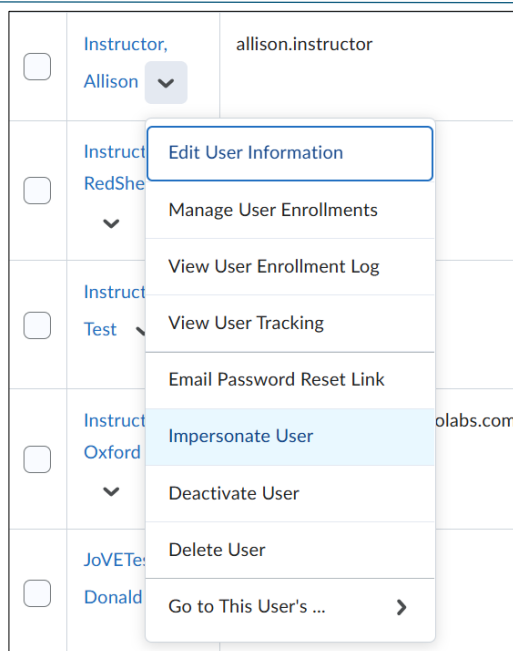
Instructor, Allison

allison.instructor

Instruct
RedShe

Instruct
Test

Instruct
Oxford

olabs.com

JoVETes
Donald

Edit User Information
Manage User Enrollments
View User Enrollment Log
View User Tracking
Email Password Reset Link
Impersonate User
Deactivate User
Delete User
Go to This User's ...